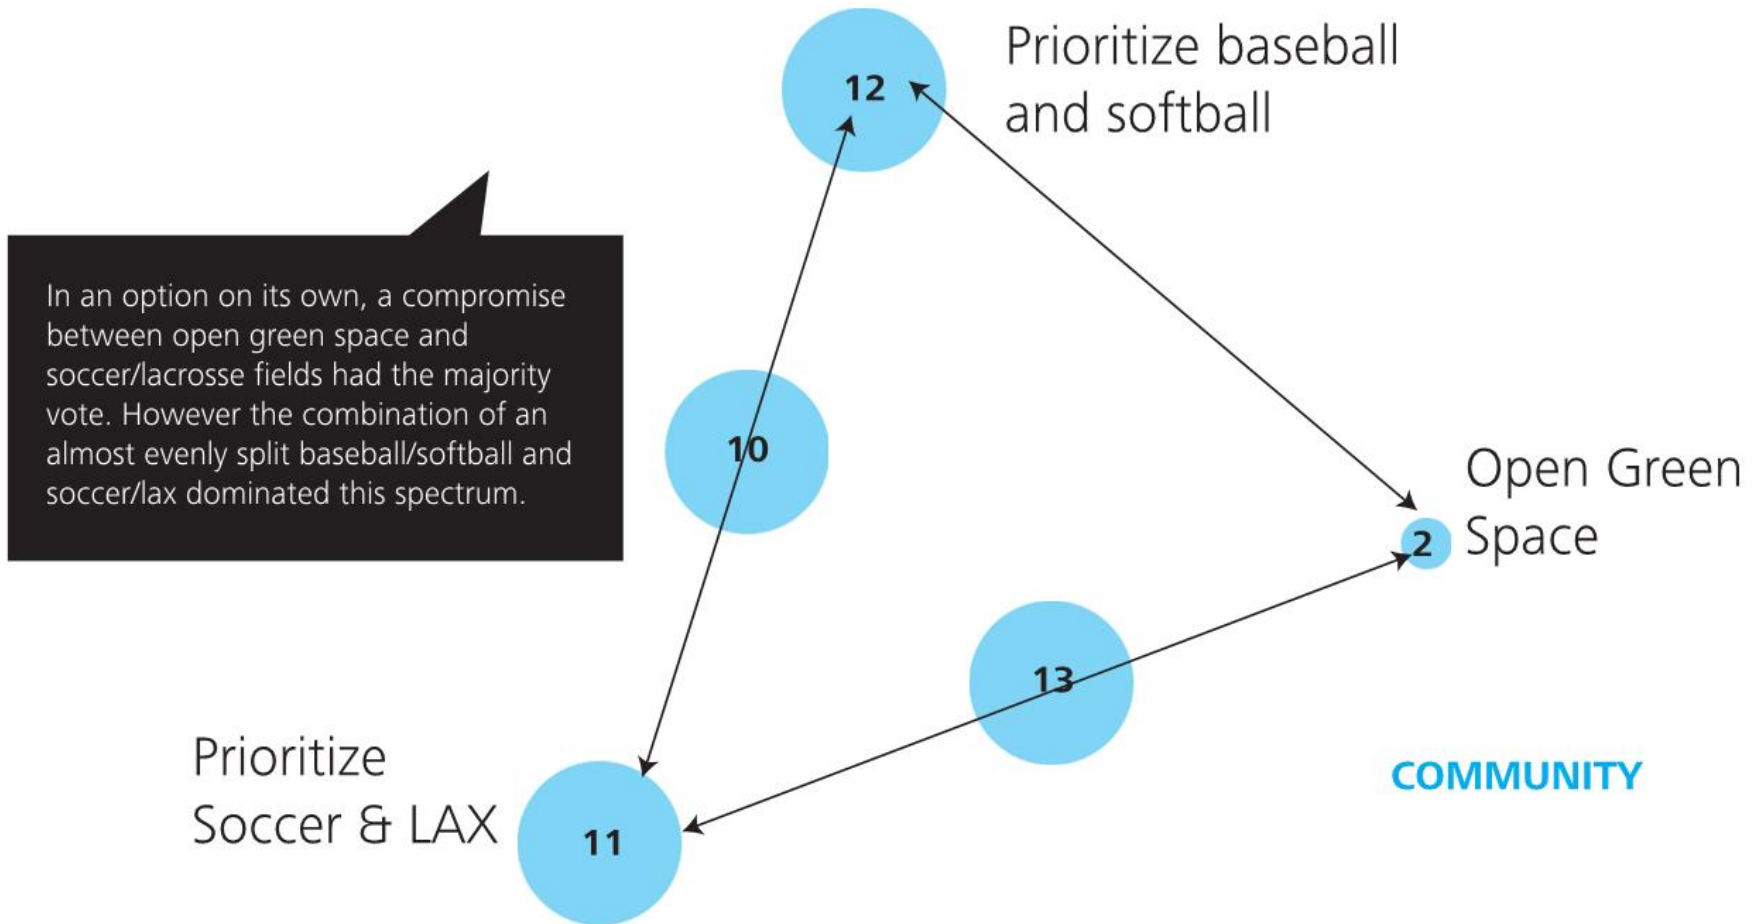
12

Prioritize baseball and softball

In an option on its own, a compromise between open green space and soccer/lacrosse fields had the majority vote. However the combination of an almost evenly split baseball/softball and soccer/lax dominated this spectrum.

10

Open Green Space

2

13

Prioritize Soccer & LAX

11

COMMUNITY